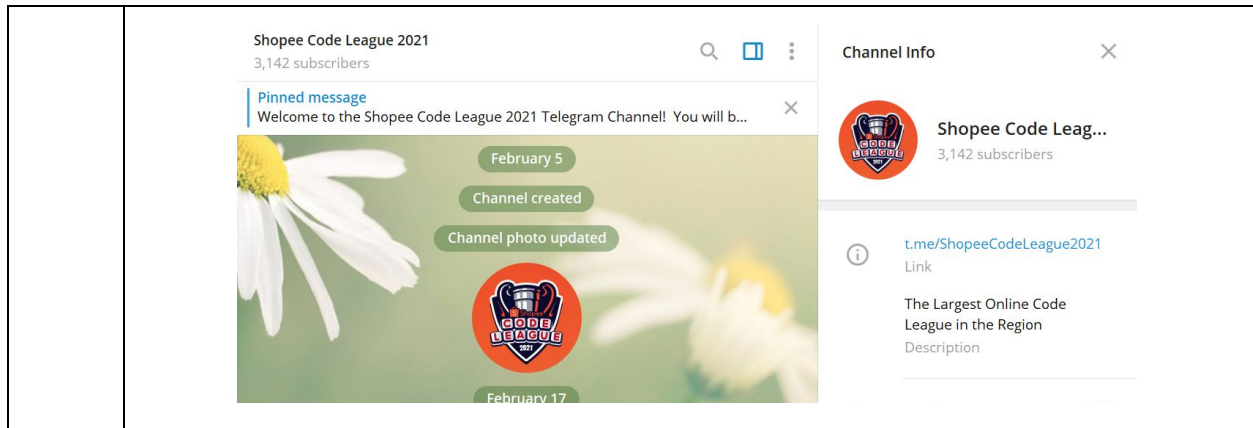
Shopee Code League 2021
3,142 subscribers

Pinned message
Welcome to the Shopee Code League 2021 Telegram Channel! You will b...

February 5

Channel created

Channel photo updated

CODE LEAGUE 2021

February 17

Channel Info

CODE LEAGUE 2021

Shopee Code Leag...
3,142 subscribers

t.me/ShopeeCodeLeague2021
Link

The Largest Online Code League in the Region
Description